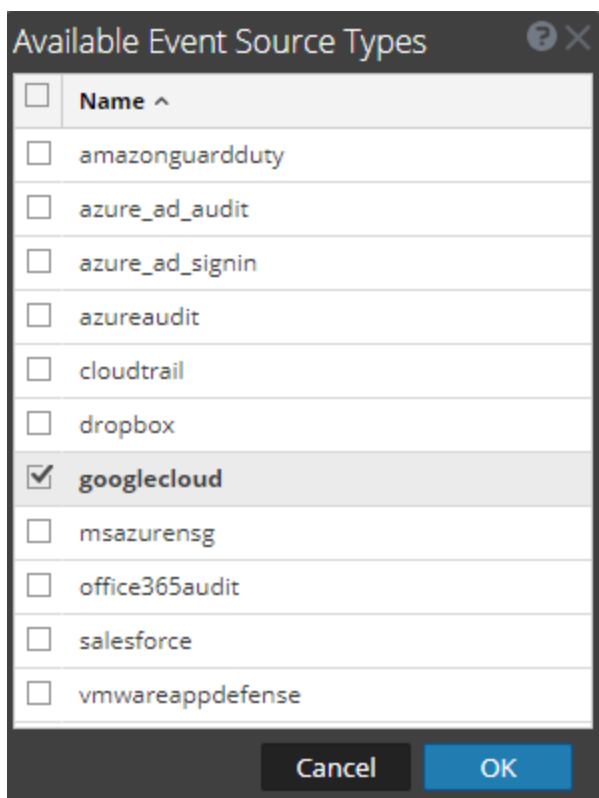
Available Event Source Types

| | Name ^ |
|---|---|
| ☐ | amazonguardduty |
| ☐ | azure_ad_audit |
| ☐ | azure_ad_signin |
| ☐ | azureaudit |
| ☐ | cloudtrail |
| ☐ | dropbox |
| ☑ | googlecloud |
| ☐ | msazurensg |
| ☐ | office365audit |
| ☐ | salesforce |
| ☐ | vmwareappdefense |

Cancel OK